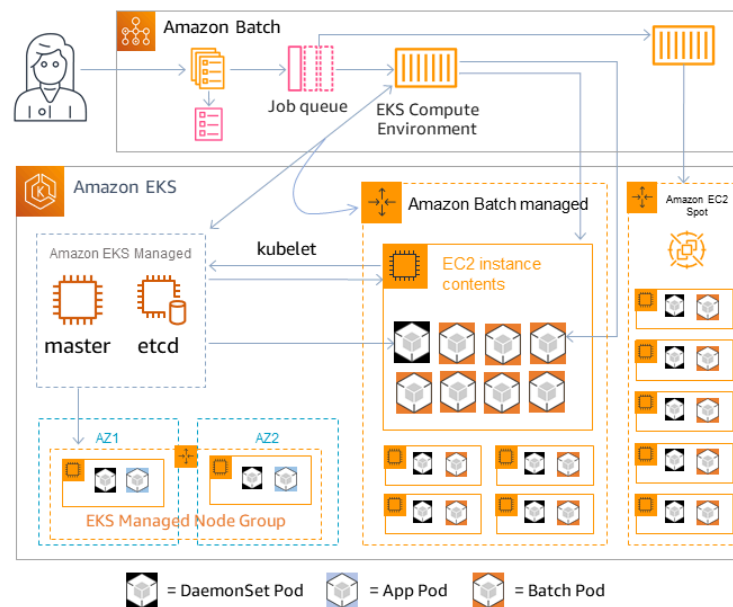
Amazon Batch

Job queue

EKS Compute Environment

Amazon EKS

Amazon Batch managed

Amazon EC2 Spot

Amazon EKS Managed

kubelet

EC2 instance contents

master

etcd

AZ1

AZ2

EKS Managed Node Group

= DaemonSet Pod

= App Pod

= Batch Pod